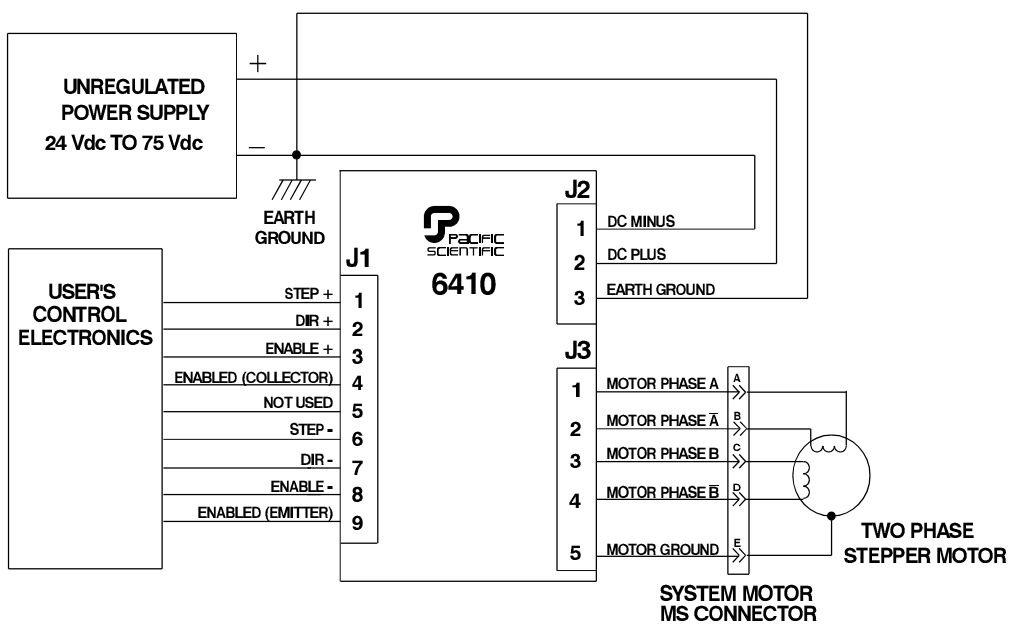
UNREGULATED POWER SUPPLY
24 Vdc TO 75 Vdc

+
–

EARTH GROUND

PACIFIC SCIENTIFIC
6410

J2
1 DC MINUS
2 DC PLUS
3 EARTH GROUND

USER'S CONTROL ELECTRONICS

J1
STEP + 1
DIR + 2
ENABLE + 3
ENABLED (COLLECTOR) 4
NOT USED 5
STEP - 6
DIR - 7
ENABLE - 8
ENABLED (EMITTER) 9

J3
1 MOTOR PHASE A
2 MOTOR PHASE $\overline{A}$
3 MOTOR PHASE B
4 MOTOR PHASE $\overline{B}$
5 MOTOR GROUND

A
B
C
D
E

TWO PHASE STEPPER MOTOR

SYSTEM MOTOR MS CONNECTOR